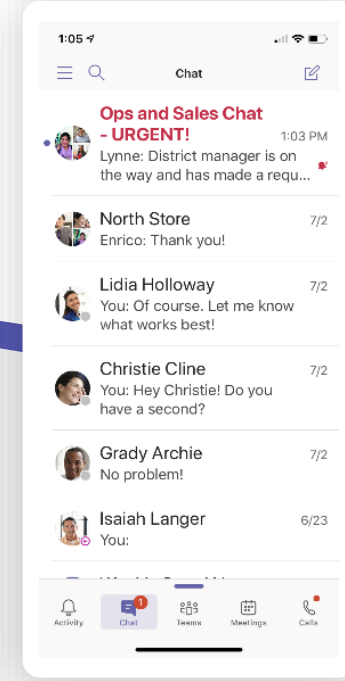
1:05

Chat

Ops and Sales Chat - URGENT!
1:03 PM
Lynne: District manager is on the way and has made a requ...

North Store
7/2
Enrico: Thank you!

Lidia Holloway
7/2
You: Of course. Let me know what works best!

Christie Cline
7/2
You: Hey Christie! Do you have a second?

Grady Archie
7/2
No problem!

Isaiah Langer
6/23
You:

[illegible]

Activity
1
Chat
Teams
Meetings
Calls